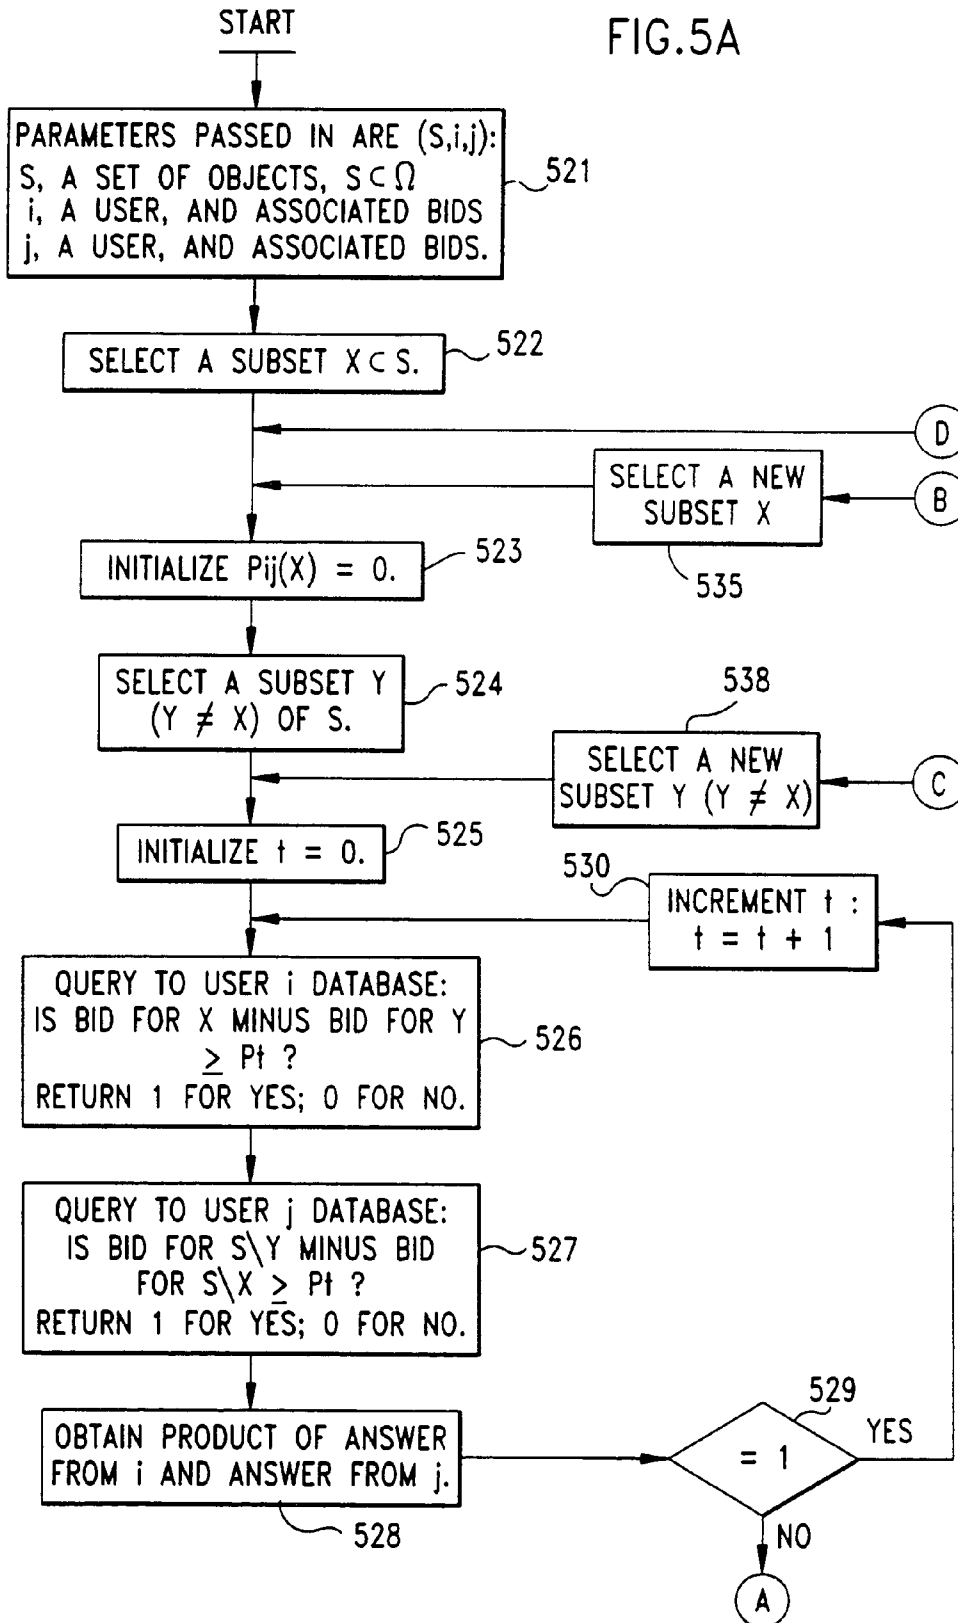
START

FIG.5A

PARAMETERS PASSED IN ARE (S,i,j):
S, A SET OF OBJECTS, $S \subset \Omega$
i, A USER, AND ASSOCIATED BIDS
j, A USER, AND ASSOCIATED BIDS.

521

SELECT A SUBSET $X \subset S$.

522

D

SELECT A NEW SUBSET X

B

INITIALIZE Pij(X) = 0.

523

535

SELECT A SUBSET Y ($Y \neq X$) OF S.

524

538

SELECT A NEW SUBSET Y ($Y \neq X$)

C

INITIALIZE t = 0.

525

530

INCREMENT t : t = t + 1

QUERY TO USER i DATABASE: IS BID FOR X MINUS BID FOR Y $\geq$ Pt ? RETURN 1 FOR YES; 0 FOR NO.

526

QUERY TO USER j DATABASE: IS BID FOR S\Y MINUS BID FOR S\X $\geq$ Pt ? RETURN 1 FOR YES; 0 FOR NO.

527

529

OBTAIN PRODUCT OF ANSWER FROM i AND ANSWER FROM j.

= 1

YES

528

NO

A